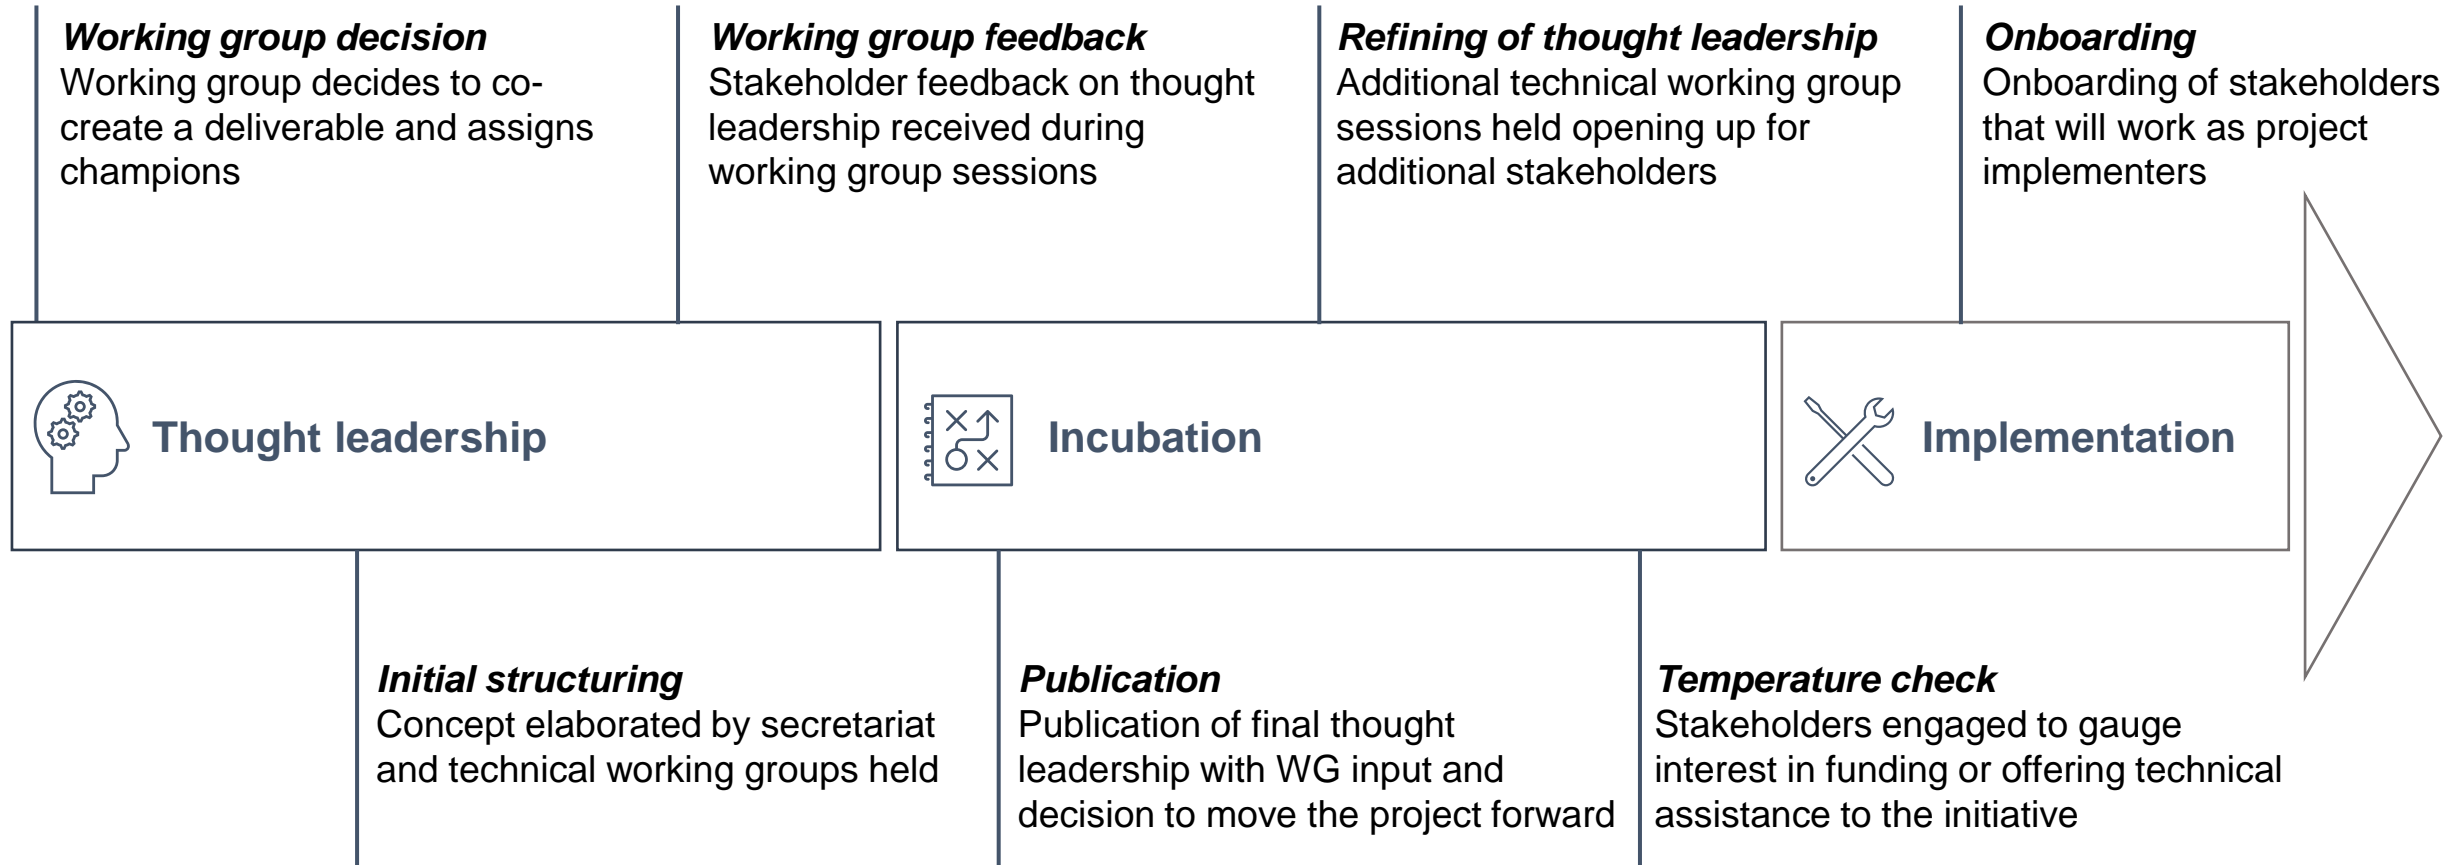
Working group decision
Working group decides to co-create a deliverable and assigns champions

Working group feedback
Stakeholder feedback on thought leadership received during working group sessions

Refining of thought leadership
Additional technical working group sessions held opening up for additional stakeholders

Onboarding
Onboarding of stakeholders that will work as project implementers

Thought leadership

Incubation

Implementation

Initial structuring
Concept elaborated by secretariat and technical working groups held

Publication
Publication of final thought leadership with WG input and decision to move the project forward

Temperature check
Stakeholders engaged to gauge interest in funding or offering technical assistance to the initiative